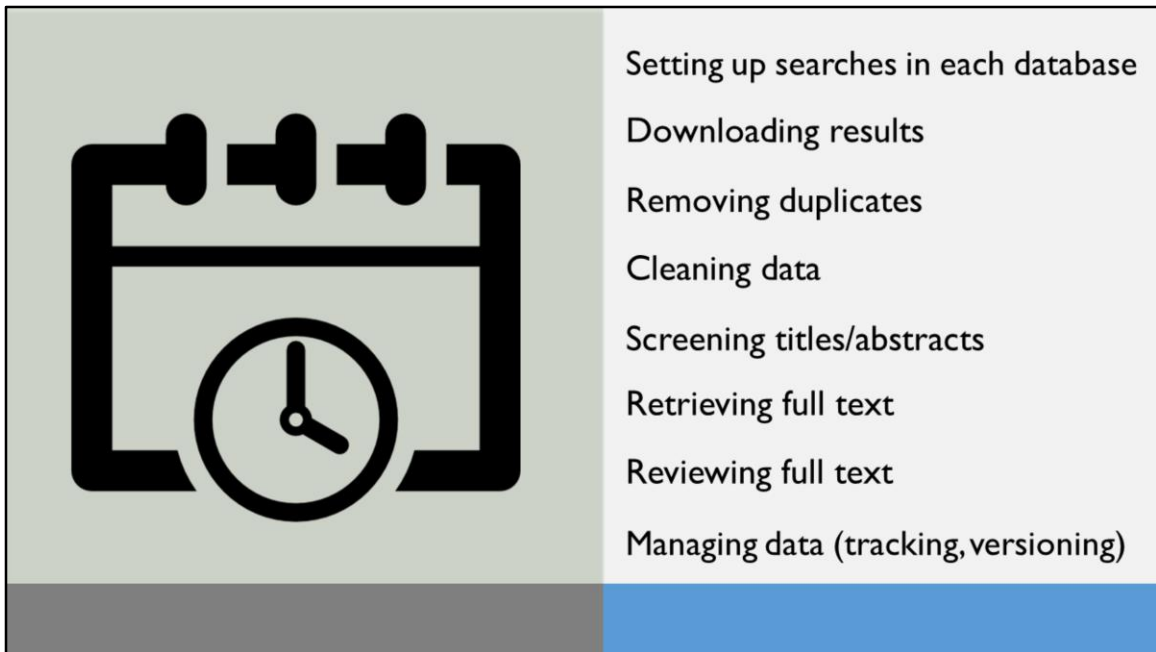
Setting up searches in each database

Downloading results

Removing duplicates

Cleaning data

Screening titles/abstracts

Retrieving full text

Reviewing full text

Managing data (tracking, versioning)